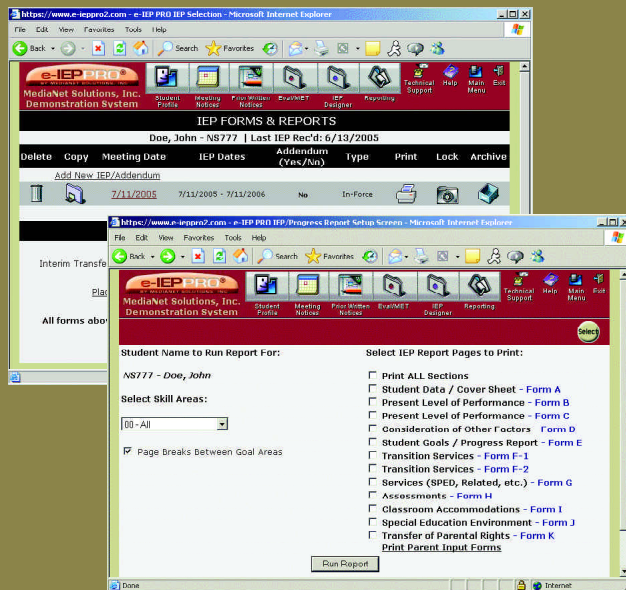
https://www.e-ieppro2.com - e-IEP PRO IEP Selection - Microsoft Internet Explorer

File Edit View Favorites Tools Help

Back Search Favorites

e-IEP PRO

MediaNet Solutions, Inc. Demonstration System

Student Profile | Meeting Notices | Prior Written Notices | Eval/MET | IEP Designer | Reporting | Technical Support | Help | Main Menu | Exit

IEP FORMS & REPORTS

Doe, John - NS777 | Last IEP Rec'd: 6/13/2005

| Delete | Copy | Meeting Date | IEP Dates | Addendum (Yes/No) | Type | Print | Lock | Archive |
|---|---|---|---|---|---|---|---|---|
| | | Add New IEP/Addendum | | | | | | |
| | | 7/11/2005 | 7/11/2005 - 7/11/2006 | No | In-Force | | | |

Interim Transfe

Plac

All forms abo

https://www.e-ieppro2.com - e-IEP PRO IEP/Progress Report Setup Screen - Microsoft Internet Explorer

File Edit View Favorites Tools Help

Back Search Favorites

e-IEP PRO

MediaNet Solutions, Inc. Demonstration System

Student Profile | Meeting Notices | Prior Written Notices | Eval/MET | IEP Designer | Reporting | Technical Support | Help | Main Menu | Exit

Select

Student Name to Run Report For:

NS777 - Doe, John

Select Skill Areas:

00 - All

Page Breaks Between Goal Areas

Select IEP Report Pages to Print:

Print ALL Sections
Student Data / Cover Sheet - Form A
Present Level of Performance - Form B
Present Level of Performance - Form C
Consideration of Other Factors Form D
Student Goals / Progress Report - Form E
Transition Services - Form F-1
Transition Services - Form F-2
Services (SPED, Related, etc.) - Form G
Assessments - Form H
Classroom Accommodations - Form I
Special Education Environment - Form J
Transfer of Parental Rights - Form K
Print Parent Input Forms

Run Report

Done

Internet